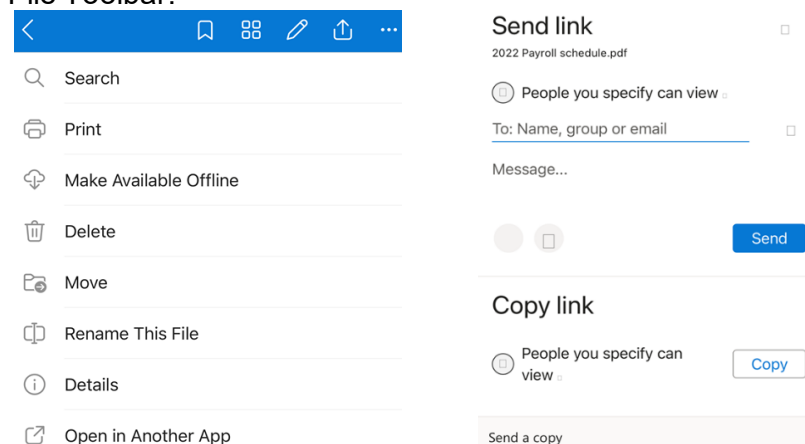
File Toolbar:

Search

Print

Make Available Offline

Delete

Move

Rename This File

Details

Open in Another App

Send link

2022 Payroll schedule.pdf

People you specify can view

To: Name, group or email

Message...

Send

Copy link

People you specify can view

Copy

Send a copy